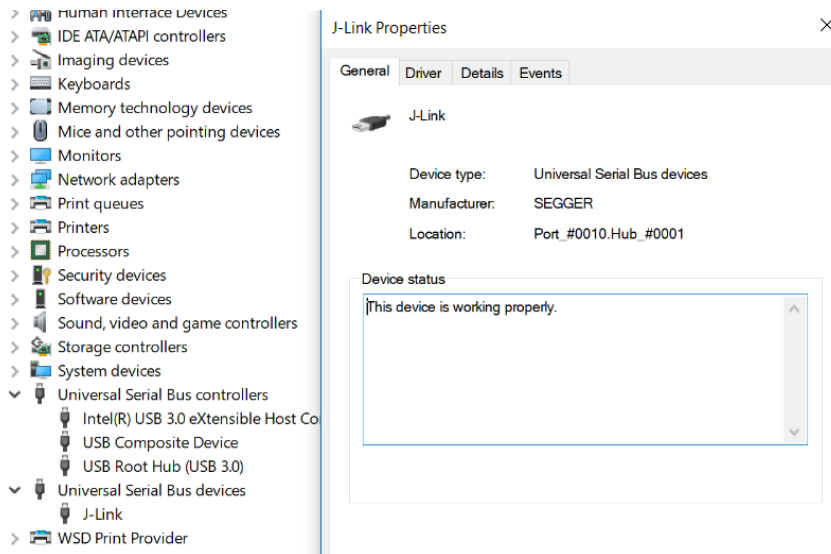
Human Interface Devices
IDE ATA/ATAPI controllers
Imaging devices
Keyboards
Memory technology devices
Mice and other pointing devices
Monitors
Network adapters
Print queues
Printers
Processors
Security devices
Software devices
Sound, video and game controllers
Storage controllers
System devices
Universal Serial Bus controllers
Intel(R) USB 3.0 eXtensible Host Co
USB Composite Device
USB Root Hub (USB 3.0)
Universal Serial Bus devices
J-Link
WSD Print Provider

J-Link Properties
×
General Driver Details Events

J-Link

Device type: Universal Serial Bus devices
Manufacturer: SEGGER
Location: Port_#0010.Hub_#0001

Device status
This device is working properly.